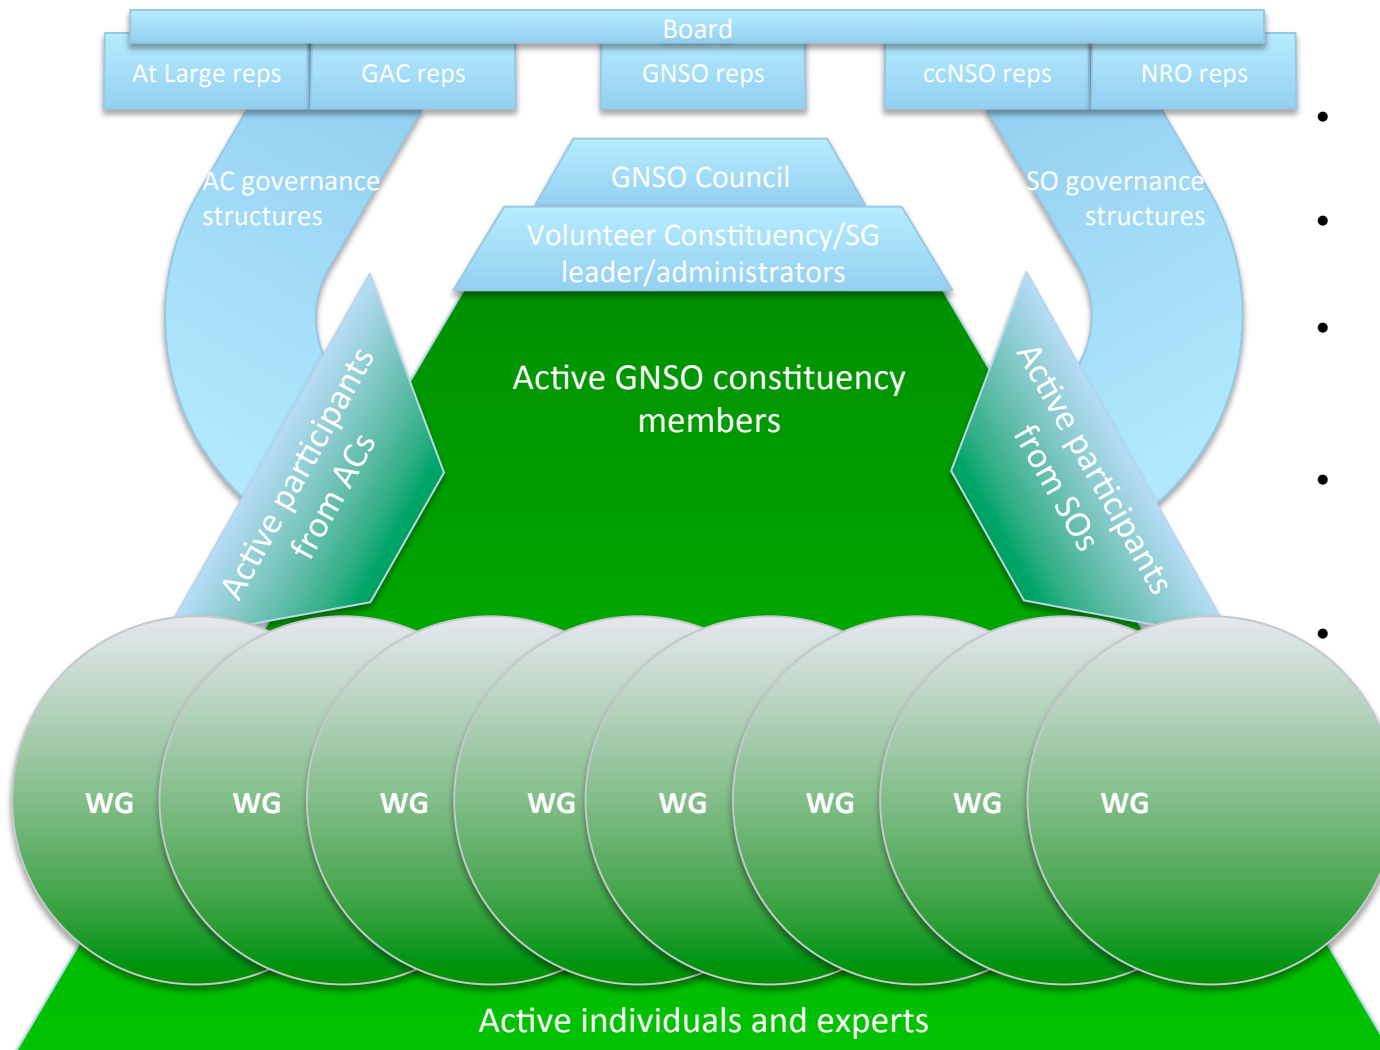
Board

At Large reps

GAC reps

GNSO reps

ccNSO reps

NRO reps

AC governance structures

GNSO Council

Volunteer Constituency/SG leader/administrators

SO governance structures

Active GNSO constituency members

Active participants from ACs

Active participants from SOs

WG

WG

WG

WG

WG

WG

WG

WG

Active individuals and experts